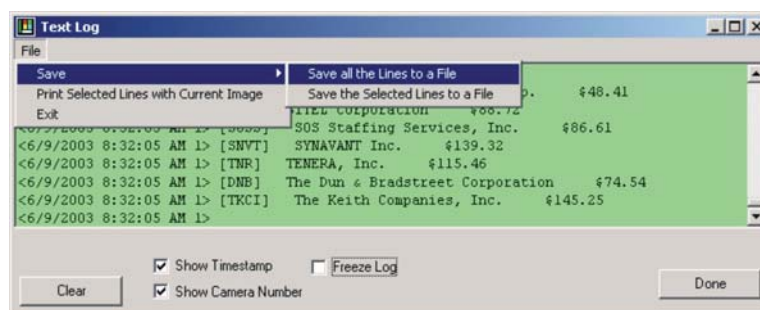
Text Log

File

Save
Print Selected Lines with Current Image
Exit

Save all the Lines to a File
Save the Selected Lines to a File

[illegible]p. $48.41
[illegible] Corporation $88.72
<6/9/2003 8:32:05 AM 1> [SOSS] SOS Staffing Services, Inc. $86.61
<6/9/2003 8:32:05 AM 1> [SNVT] SYNAVANT Inc. $139.32
<6/9/2003 8:32:05 AM 1> [TNR] TENERA, Inc. $115.46
<6/9/2003 8:32:05 AM 1> [DNB] The Dun & Bradstreet Corporation $74.54
<6/9/2003 8:32:05 AM 1> [TKCI] The Keith Companies, Inc. $145.25
<6/9/2003 8:32:05 AM 1>

Clear

Show Timestamp
Show Camera Number

Freeze Log

Done